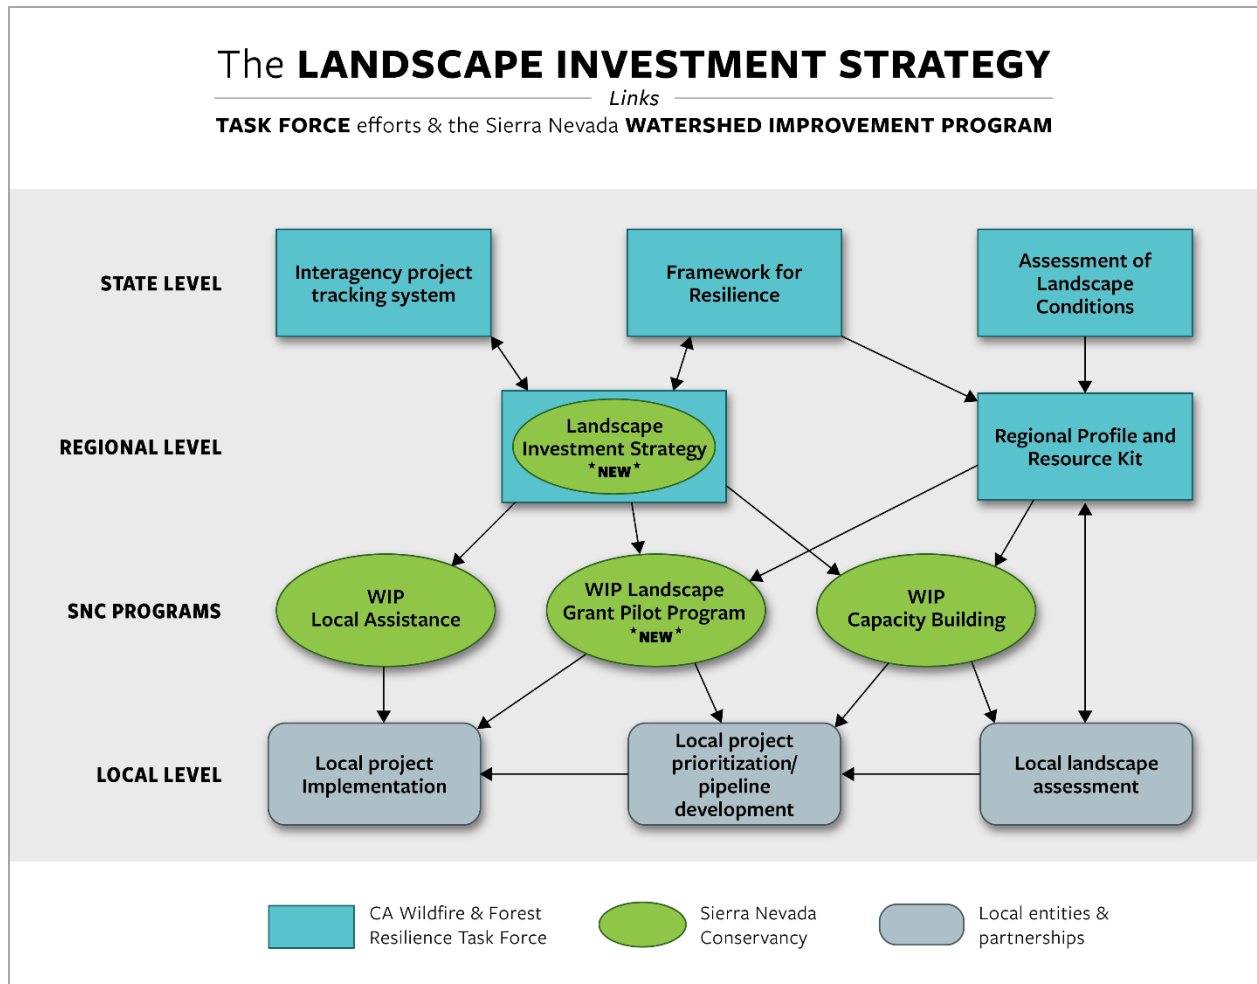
The LANDSCAPE INVESTMENT STRATEGY

Links

TASK FORCE efforts & the Sierra Nevada WATERSHED IMPROVEMENT PROGRAM

STATE LEVEL

Interagency project tracking system

Framework for Resilience

Assessment of Landscape Conditions

REGIONAL LEVEL

Landscape Investment Strategy *NEW*

Regional Profile and Resource Kit

SNC PROGRAMS

WIP Local Assistance

WIP Landscape Grant Pilot Program *NEW*

WIP Capacity Building

LOCAL LEVEL

Local project Implementation

Local project prioritization/ pipeline development

Local landscape assessment

CA Wildfire & Forest Resilience Task Force

Sierra Nevada Conservancy

Local entities & partnerships